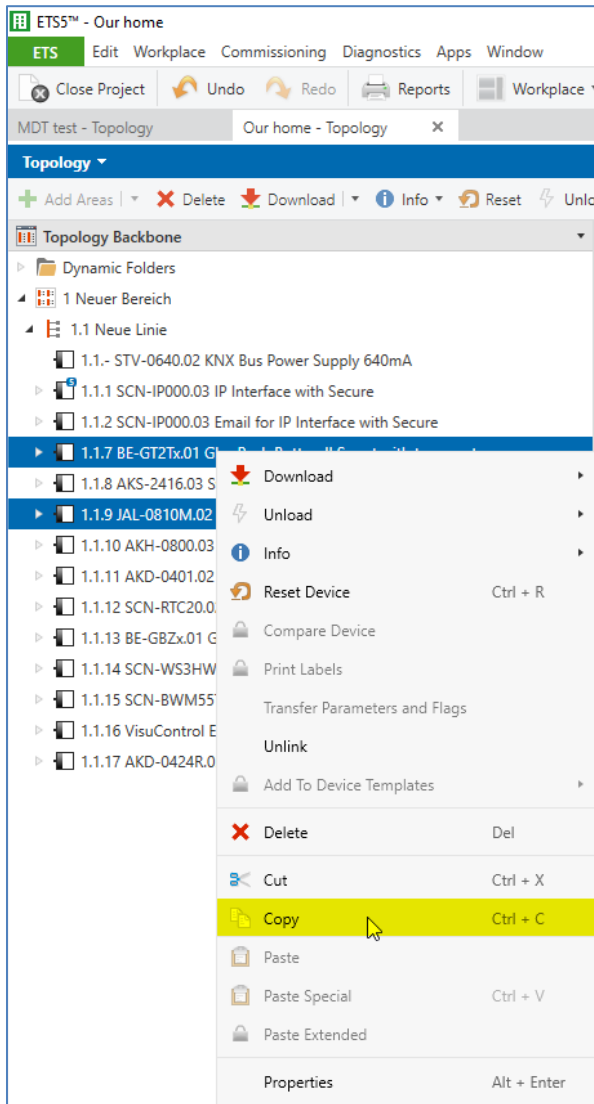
ETS5™ - Our home

ETS Edit Workplace Commissioning Diagnostics Apps Window

Close Project Undo Redo Reports Workplace

MDT test - Topology Our home - Topology ×

Topology ▾

Add Areas | Delete Download | Info Reset Unlo

Topology Backbone

Dynamic Folders
1 Neuer Bereich
1.1 Neue Linie
1.1.- STV-0640.02 KNX Bus Power Supply 640mA
1.1.1 SCN-IP000.03 IP Interface with Secure
1.1.2 SCN-IP000.03 Email for IP Interface with Secure
1.1.7 BE-GT2Tx.01 G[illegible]
1.1.8 AKS-2416.03 S
1.1.9 JAL-0810M.02
1.1.10 AKH-0800.03
1.1.11 AKD-0401.02
1.1.12 SCN-RTC20.0
1.1.13 BE-GBZx.01 G
1.1.14 SCN-WS3HW
1.1.15 SCN-BWM55
1.1.16 VisuControl E
1.1.17 AKD-0424R.0

Download
Unload
Info
Reset Device Ctrl + R
Compare Device
Print Labels
Transfer Parameters and Flags
Unlink
Add To Device Templates
Delete Del
Cut Ctrl + X
Copy Ctrl + C
Paste
Paste Special Ctrl + V
Paste Extended
Properties Alt + Enter